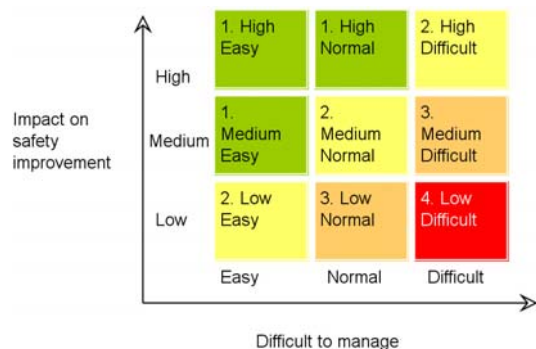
Impact on safety improvement

High

Medium

Low

| 1. High Easy | 1. High Normal | 2. High Difficult |
|---|---|---|
| 1. Medium Easy | 2. Medium Normal | 3. Medium Difficult |
| 2. Low Easy | 3. Low Normal | 4. Low Difficult |

Easy Normal Difficult

Difficult to manage